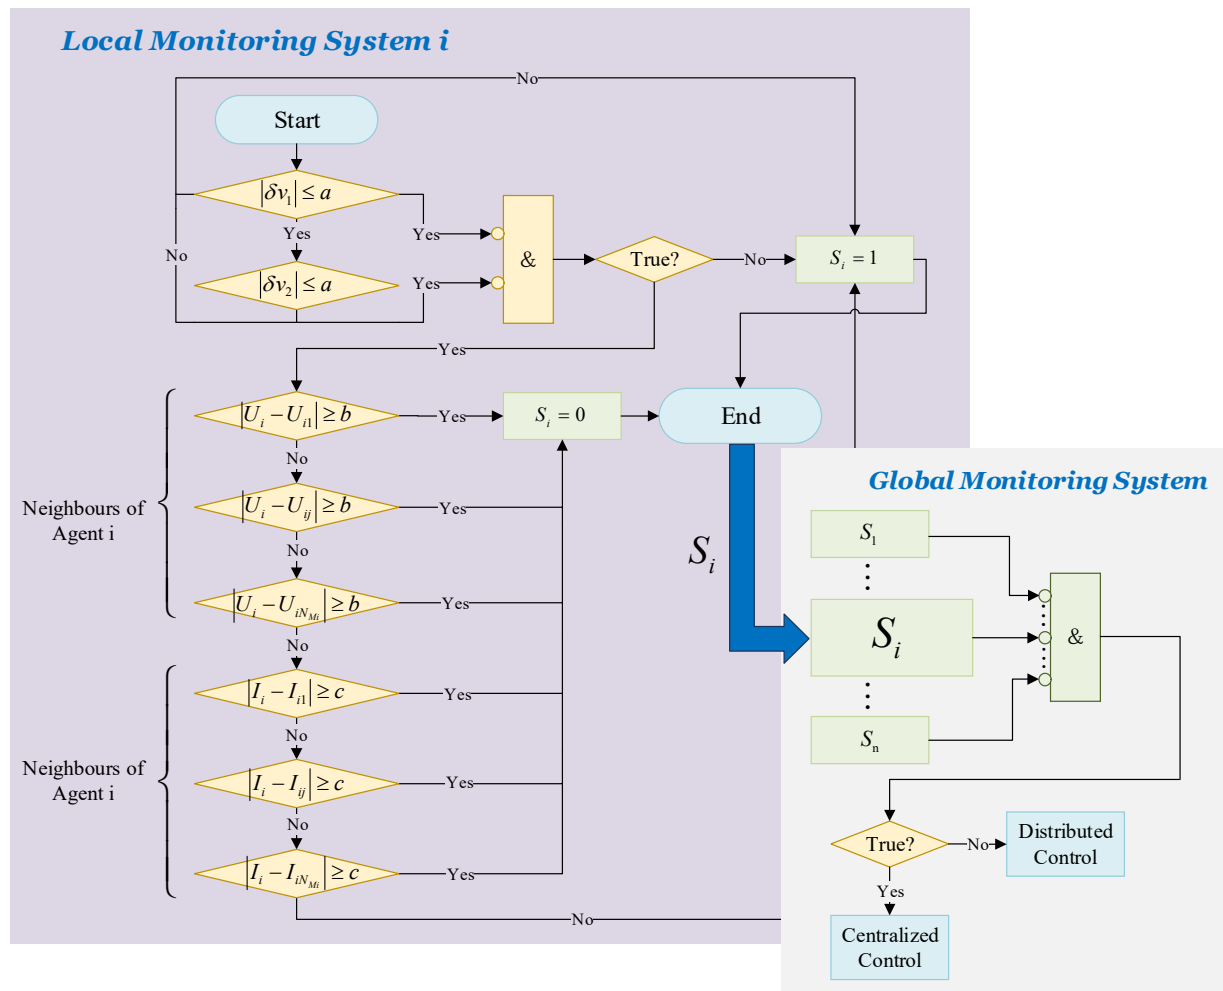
Local Monitoring System i

No

Start

$|\delta v_1| \leq a$

Yes

No

$|\delta v_2| \leq a$

Yes

Yes

&

True?

No

$S_i = 1$

Yes

$|U_i - U_{i1}| \geq b$

Yes

$S_i = 0$

End

No

Neighbours of Agent i

$|U_i - U_{ij}| \geq b$

Yes

No

$|U_i - U_{iN_{Mi}}| \geq b$

Yes

No

$|I_i - I_{i1}| \geq c$

Yes

No

Neighbours of Agent i

$|I_i - I_{ij}| \geq c$

Yes

No

$|I_i - I_{iN_{Mi}}| \geq c$

Yes

No

$S_i$

Global Monitoring System

$S_1$

$S_i$

$S_n$

&

True?

No

Distributed Control

Yes

Centralized Control